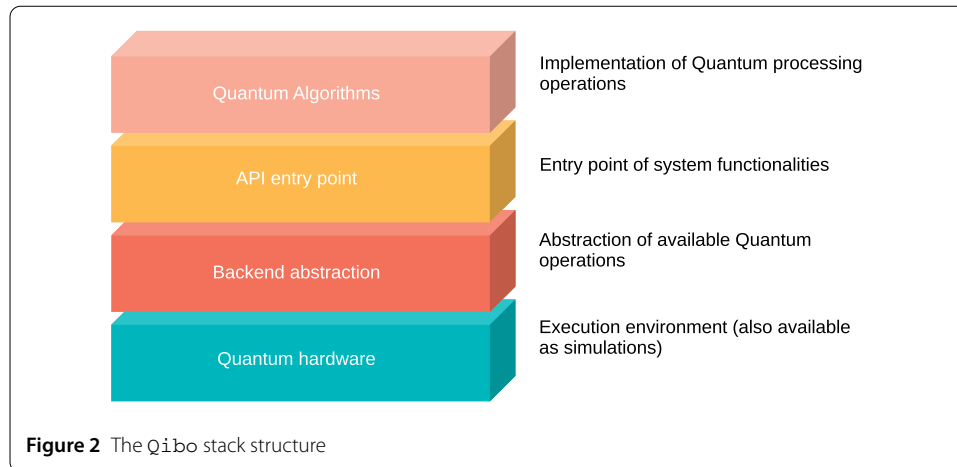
Quantum Algorithms

Implementation of Quantum processing operations

API entry point

Entry point of system functionalities

Backend abstraction

Abstraction of available Quantum operations

Quantum hardware

Execution environment (also available as simulations)

**Figure 2** The Qibo stack structure